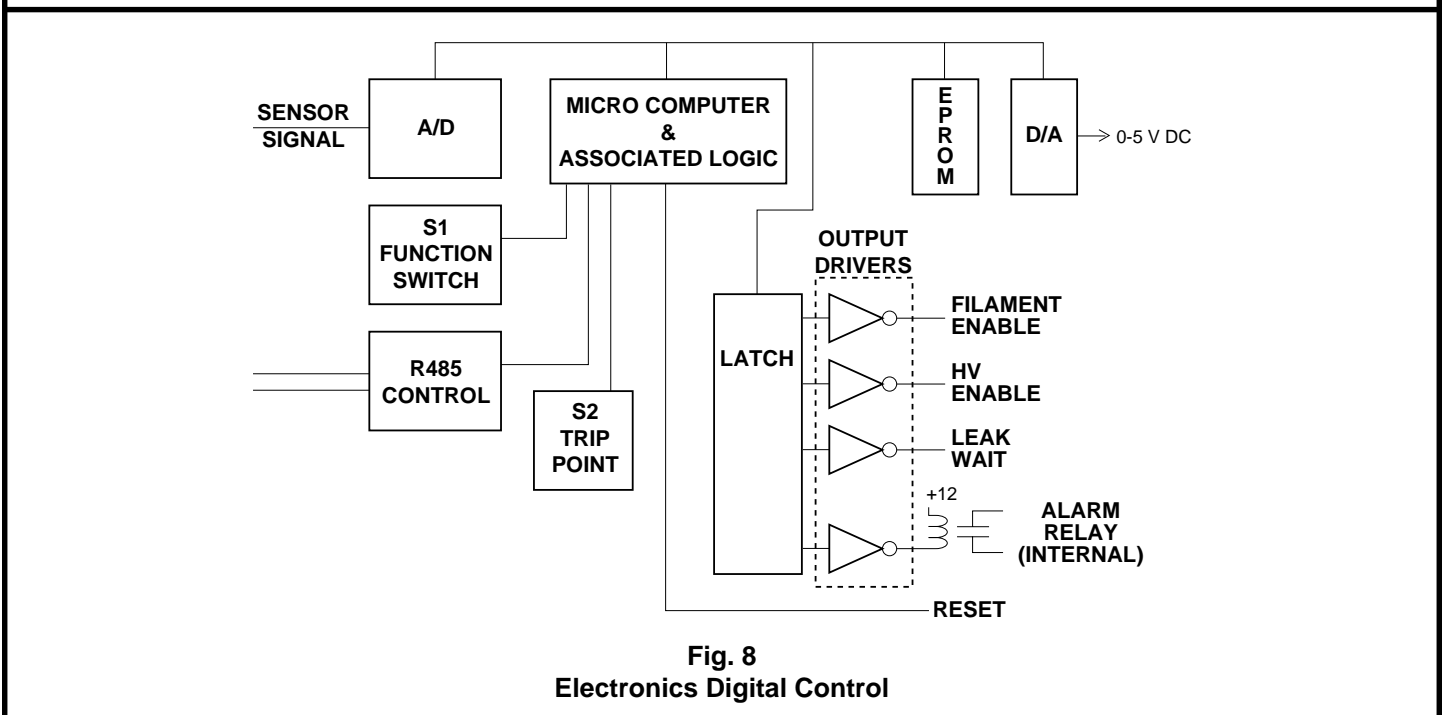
SENSOR SIGNAL
A/D
MICRO COMPUTER & ASSOCIATED LOGIC
E P R O M
D/A
0-5 V DC
S1 FUNCTION SWITCH
OUTPUT DRIVERS
LATCH
FILAMENT ENABLE
R485 CONTROL
HV ENABLE
S2 TRIP POINT
LEAK WAIT
+12
ALARM RELAY (INTERNAL)
RESET

Fig. 8
Electronics Digital Control